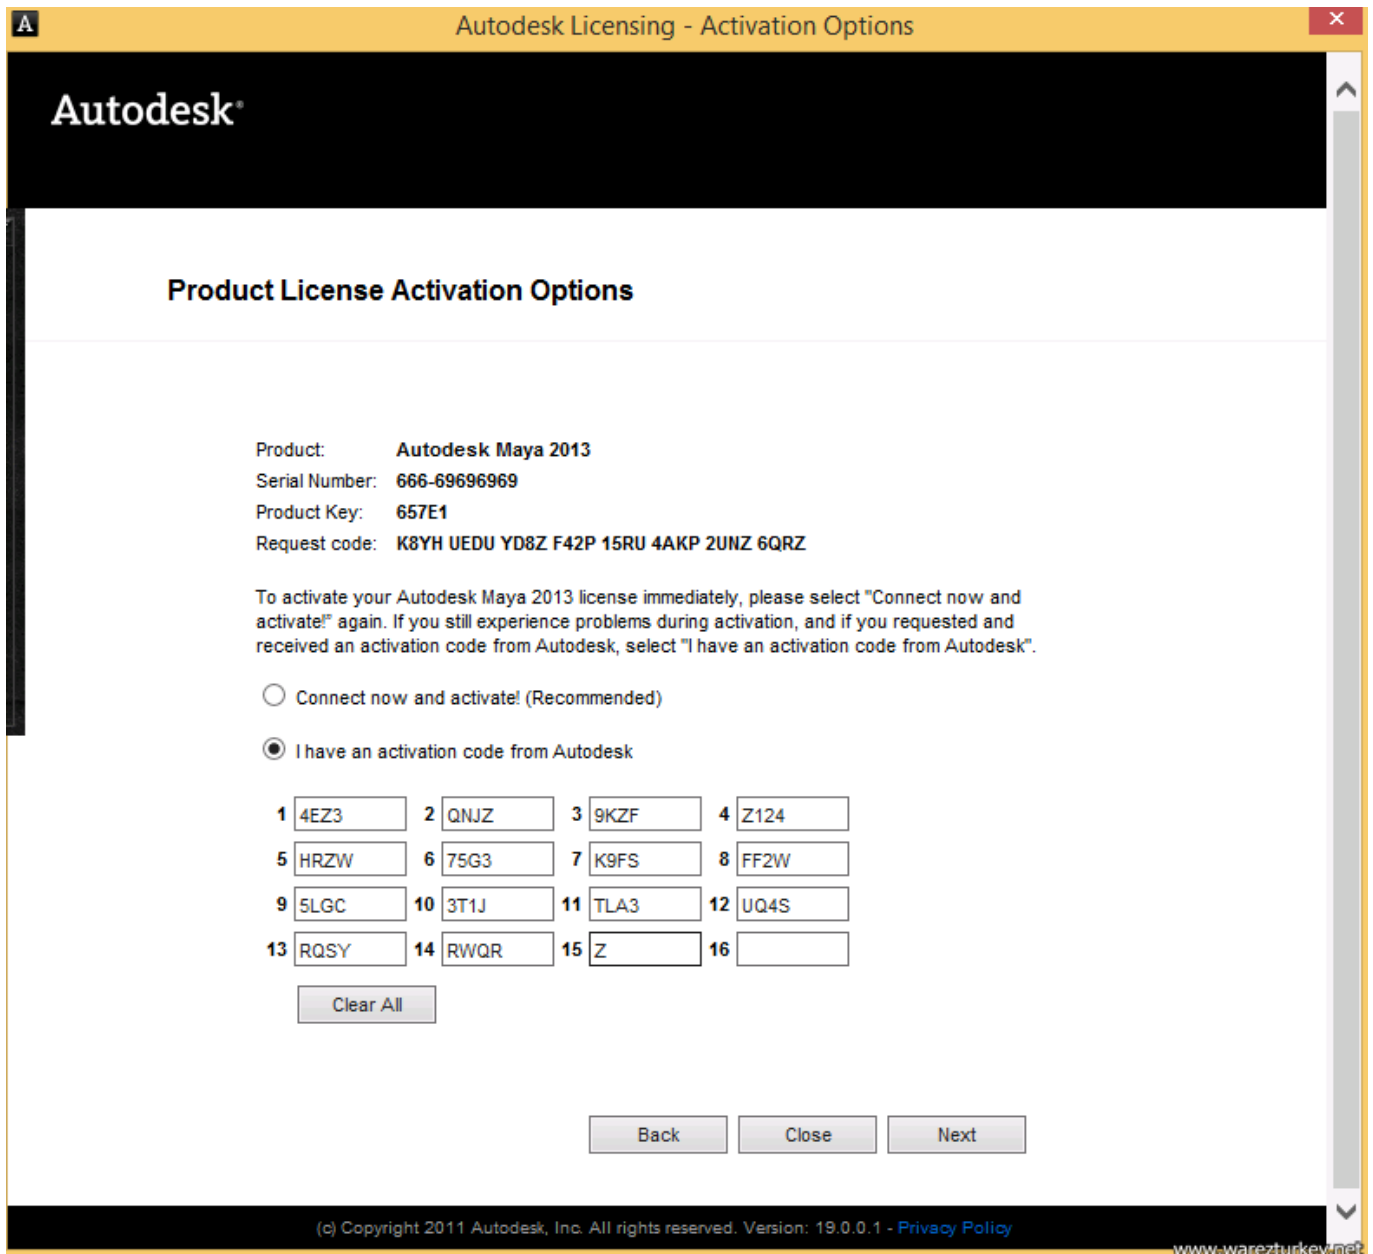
A Autodesk Licensing - Activation Options ✕

Autodesk®

Product License Activation Options

| | |
|---|---|
| Product: | Autodesk Maya 2013 |
| Serial Number: | 666-69696969 |
| Product Key: | 657E1 |
| Request code: | K8YH UEDU YD8Z F42P 15RU 4AKP 2UNZ 6QRZ |

To activate your Autodesk Maya 2013 license immediately, please select "Connect now and activate!" again. If you still experience problems during activation, and if you requested and received an activation code from Autodesk, select "I have an activation code from Autodesk".

Connect now and activate! (Recommended)

I have an activation code from Autodesk

| | | | | | | | |
|---|---|---|---|---|---|---|---|
| 1 | 4EZ3 | 2 | QNJZ | 3 | 9KZF | 4 | Z124 |
| 5 | HRZW | 6 | 75G3 | 7 | K9FS | 8 | FF2W |
| 9 | 5LGC | 10 | 3T1J | 11 | TLA3 | 12 | UQ4S |
| 13 | RQSY | 14 | RWQR | 15 | Z | 16 | |

Clear All

Back Close Next

(c) Copyright 2011 Autodesk, Inc. All rights reserved. Version: 19.0.0.1 - Privacy Policy

www.warezturkey.net